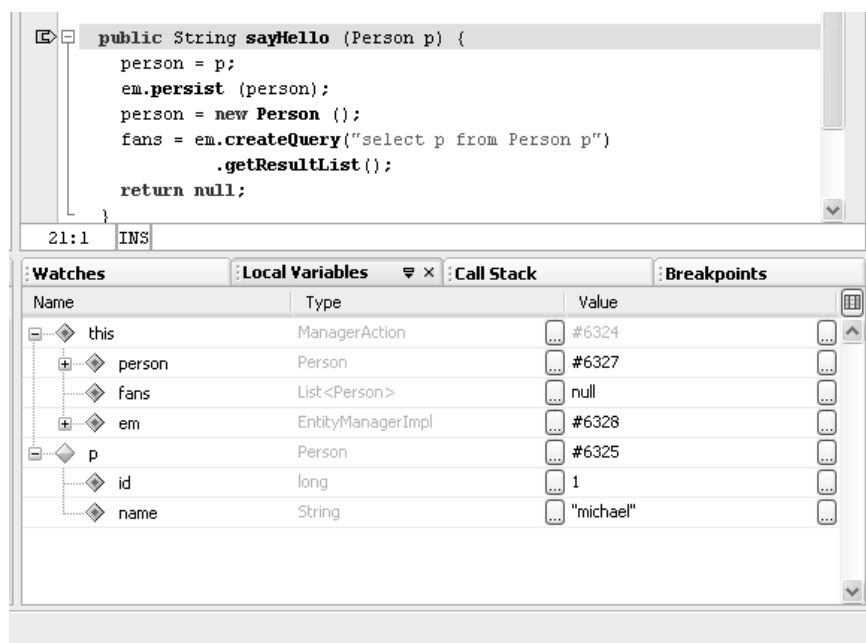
public String sayHello (Person p) {
person = p;
em.persist (person);
person = new Person ();
fans = em.createQuery("select p from Person p")
.getResultList();
return null;
}

21:1 INS

Watches | Local Variables | Call Stack | Breakpoints

| Name | Type | Value |
|---|---|---|
| this | ManagerAction | #6324 |
| person | Person | #6327 |
| fans | List<Person> | null |
| em | EntityManagerImpl | #6328 |
| p | Person | #6325 |
| id | long | 1 |
| name | String | "michael" |